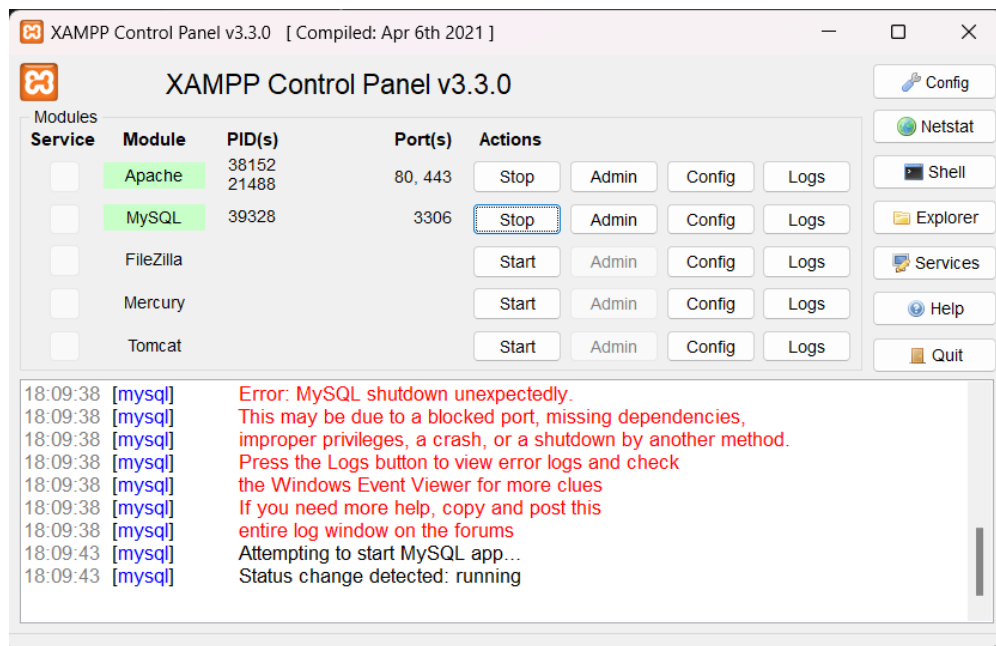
XAMPP Control Panel v3.3.0 [ Compiled: Apr 6th 2021 ]

XAMPP Control Panel v3.3.0

Config
Netstat
Shell
Explorer
Services
Help
Quit

Modules

| Service | Module | PID(s) | Port(s) | Actions | | | |
|---|---|---|---|---|---|---|---|
| | Apache | 38152 21488 | 80, 443 | Stop | Admin | Config | Logs |
| | MySQL | 39328 | 3306 | Stop | Admin | Config | Logs |
| | FileZilla | | | Start | Admin | Config | Logs |
| | Mercury | | | Start | Admin | Config | Logs |
| | Tomcat | | | Start | Admin | Config | Logs |

18:09:38 [mysql] Error: MySQL shutdown unexpectedly.
18:09:38 [mysql] This may be due to a blocked port, missing dependencies,
18:09:38 [mysql] improper privileges, a crash, or a shutdown by another method.
18:09:38 [mysql] Press the Logs button to view error logs and check
18:09:38 [mysql] the Windows Event Viewer for more clues
18:09:38 [mysql] If you need more help, copy and post this
18:09:38 [mysql] entire log window on the forums
18:09:43 [mysql] Attempting to start MySQL app...
18:09:43 [mysql] Status change detected: running